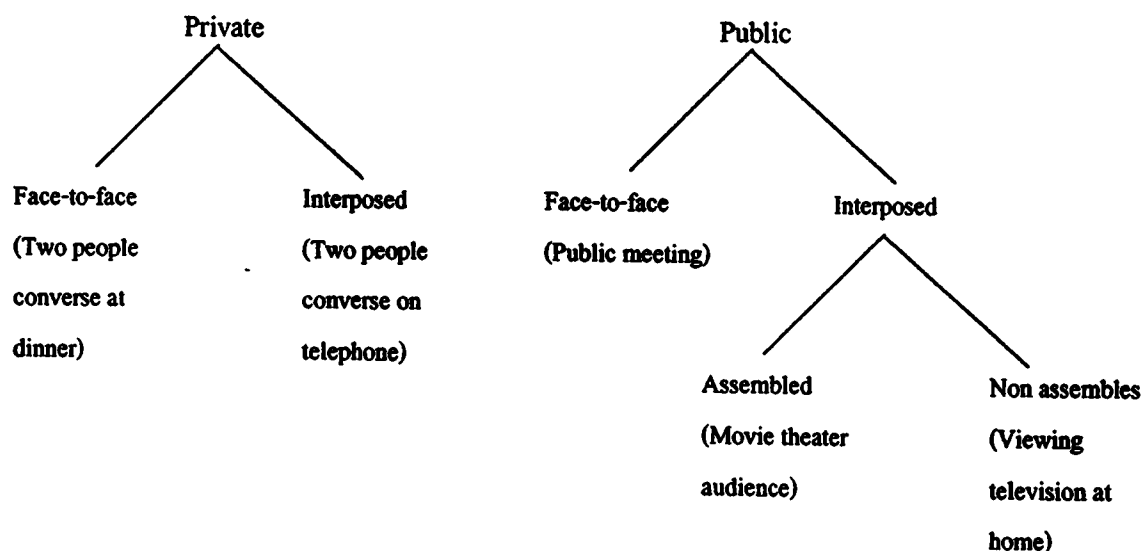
Private

Face-to-face
(Two people converse at dinner)

Interposed
(Two people converse on telephone)

Public

Face-to-face
(Public meeting)

Interposed

Assembled
(Movie theater audience)

Non assembles
(Viewing television at home)